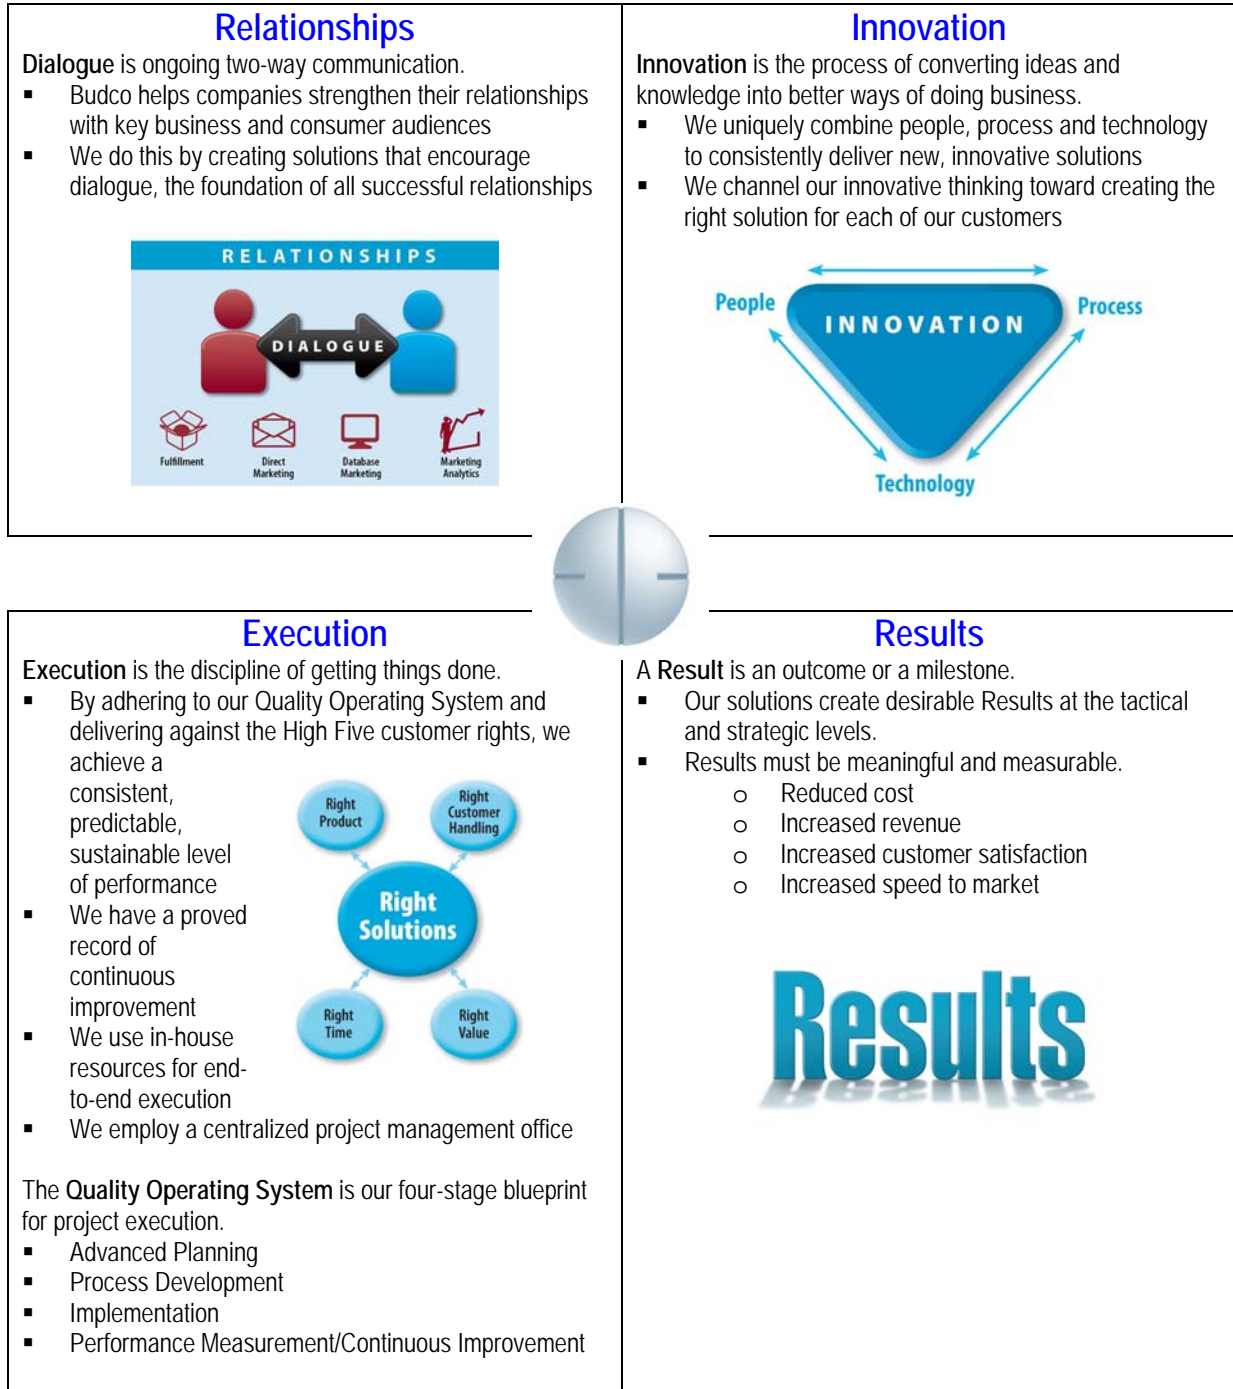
Relationships

**Dialogue** is ongoing two-way communication.

- Budco helps companies strengthen their relationships with key business and consumer audiences
- We do this by creating solutions that encourage dialogue, the foundation of all successful relationships

RELATIONSHIPS
DIALOGUE
Fulfillment
Direct Marketing
Database Marketing
Marketing Analytics

Innovation

**Innovation** is the process of converting ideas and knowledge into better ways of doing business.

- We uniquely combine people, process and technology to consistently deliver new, innovative solutions
- We channel our innovative thinking toward creating the right solution for each of our customers

People
INNOVATION
Process
Technology

Execution

**Execution** is the discipline of getting things done.

- By adhering to our Quality Operating System and delivering against the High Five customer rights, we achieve a consistent, predictable, sustainable level of performance
- We have a proved record of continuous improvement
- We use in-house resources for end-to-end execution
- We employ a centralized project management office

Right Product
Right Customer Handling
Right Solutions
Right Time
Right Value

The **Quality Operating System** is our four-stage blueprint for project execution.

- Advanced Planning
- Process Development
- Implementation
- Performance Measurement/Continuous Improvement

Results

A **Result** is an outcome or a milestone.

- Our solutions create desirable Results at the tactical and strategic levels.
- Results must be meaningful and measurable.
  - Reduced cost
  - Increased revenue
  - Increased customer satisfaction
  - Increased speed to market

Results